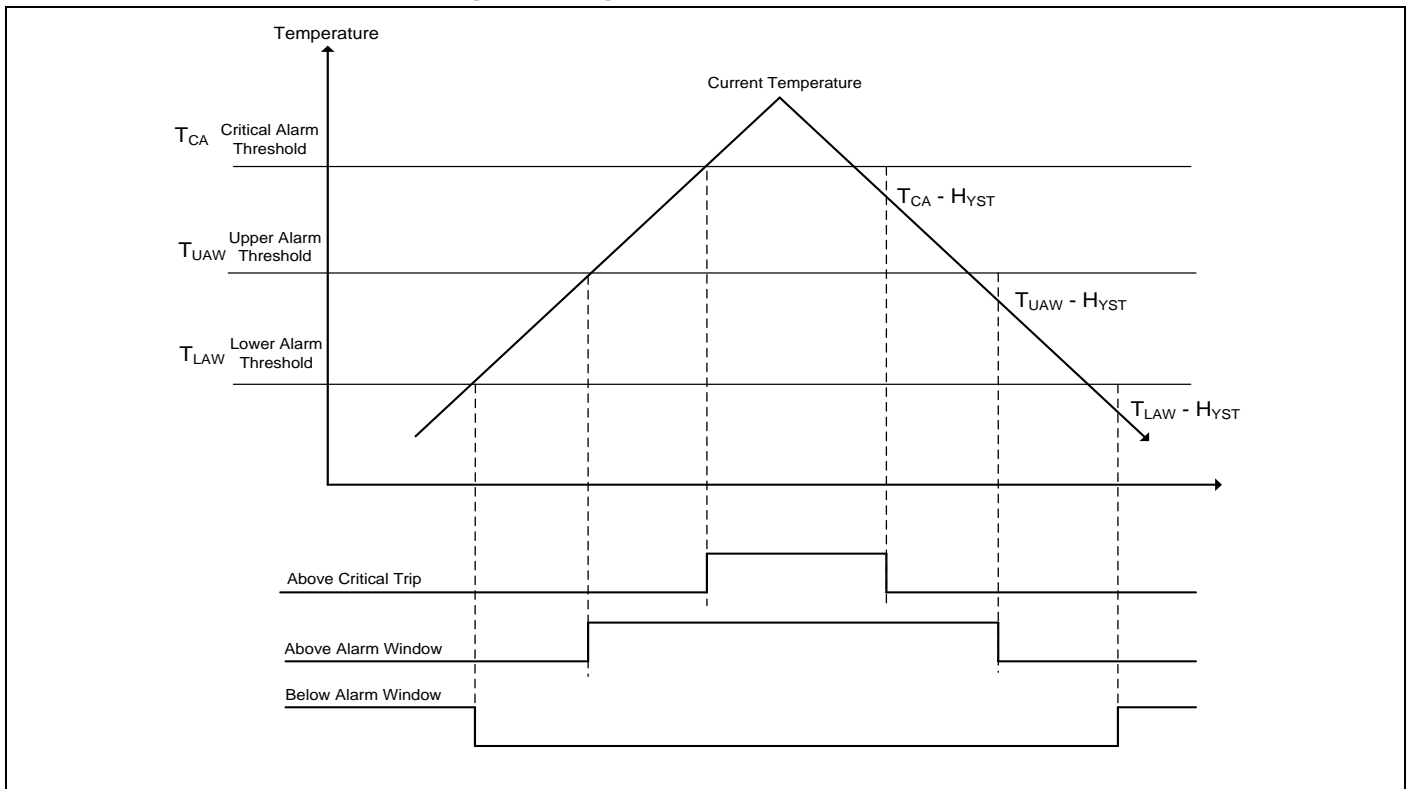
Temperature

Current Temperature

$T_{CA}$ Critical Alarm Threshold

$T_{CA}$ - $H_{YST}$

$T_{UAW}$ Upper Alarm Threshold

$T_{UAW}$ - $H_{YST}$

$T_{LAW}$ Lower Alarm Threshold

$T_{LAW}$ - $H_{YST}$

Above Critical Trip

Above Alarm Window

Below Alarm Window